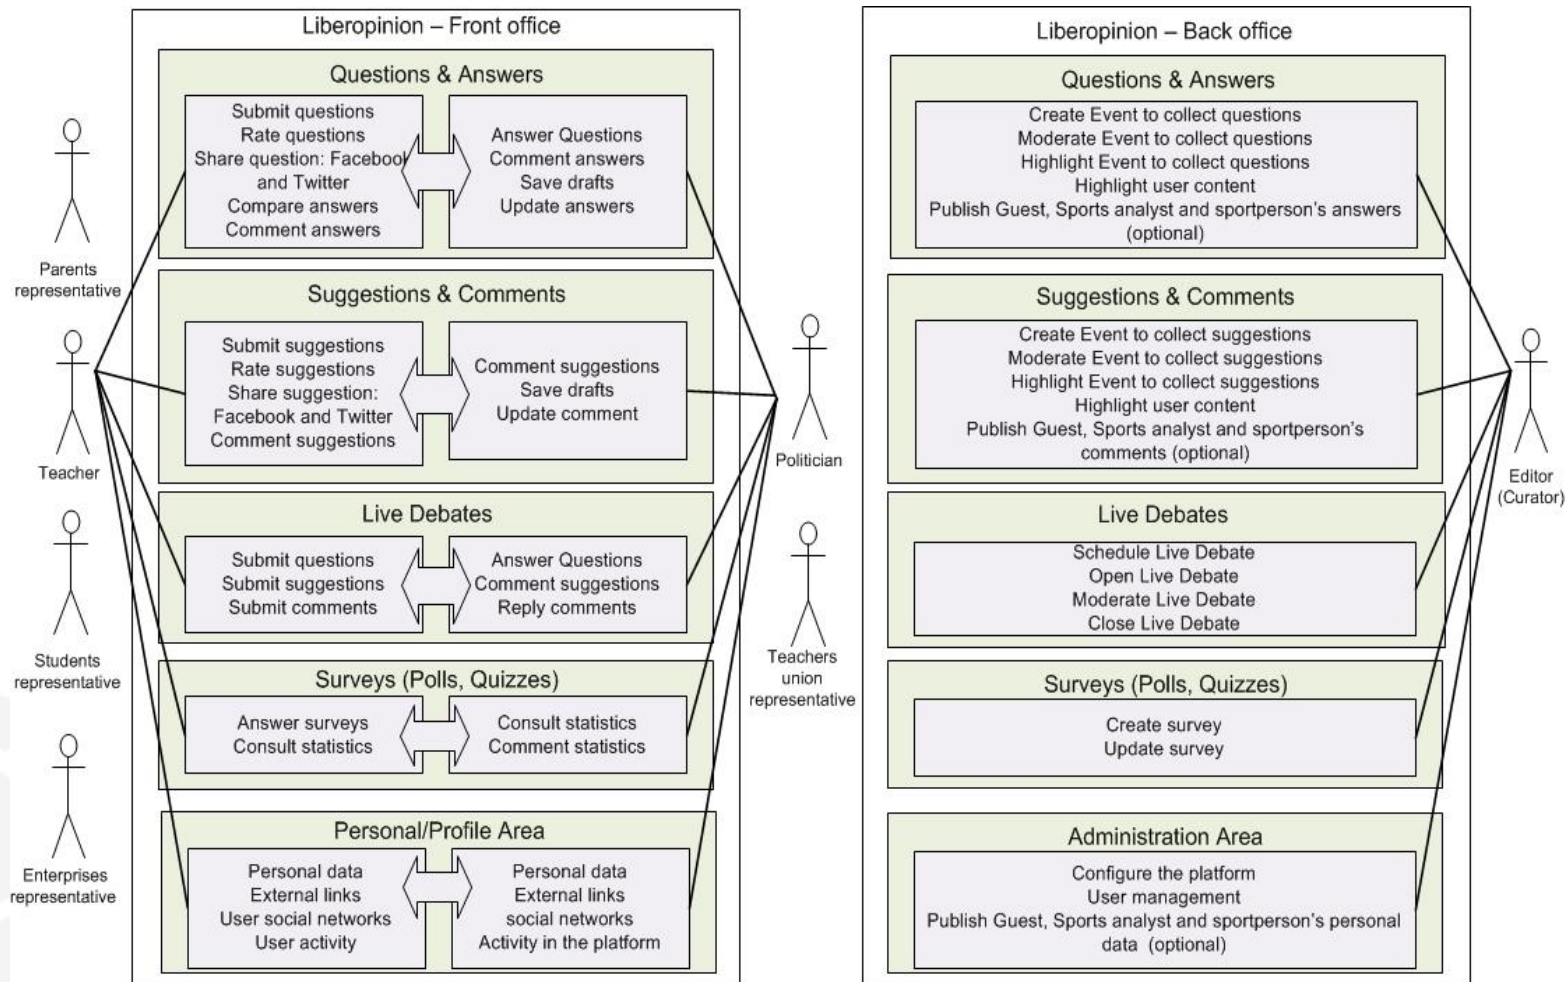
Liberopinion – Front office

Questions & Answers

Submit questions
Rate questions
Share question: Facebook and Twitter
Compare answers
Comment answers

Answer Questions
Comment answers
Save drafts
Update answers

Suggestions & Comments

Submit suggestions
Rate suggestions
Share suggestion: Facebook and Twitter
Comment suggestions

Comment suggestions
Save drafts
Update comment

Live Debates

Submit questions
Submit suggestions
Submit comments

Answer Questions
Comment suggestions
Reply comments

Surveys (Polls, Quizzes)

Answer surveys
Consult statistics

Consult statistics
Comment statistics

Personal/Profile Area

Personal data
External links
User social networks
User activity

Personal data
External links
social networks
Activity in the platform

Parents representative

Teacher

Students representative

Enterprises representative

Politician

Teachers union representative

Liberopinion – Back office

Questions & Answers

Create Event to collect questions
Moderate Event to collect questions
Highlight Event to collect questions
Highlight user content
Publish Guest, Sports analyst and sportperson's answers (optional)

Suggestions & Comments

Create Event to collect suggestions
Moderate Event to collect suggestions
Highlight Event to collect suggestions
Highlight user content
Publish Guest, Sports analyst and sportperson's comments (optional)

Live Debates

Schedule Live Debate
Open Live Debate
Moderate Live Debate
Close Live Debate

Surveys (Polls, Quizzes)

Create survey
Update survey

Administration Area

Configure the platform
User management
Publish Guest, Sports analyst and sportperson's personal data (optional)

Editor (Curator)